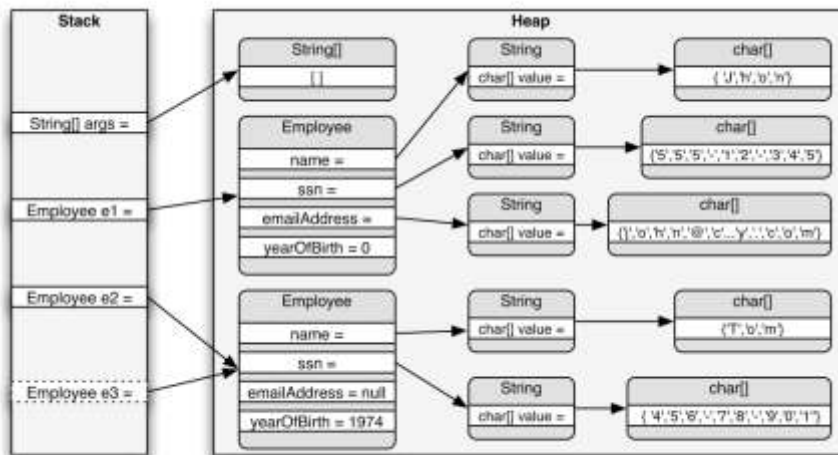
Stack

String[] args =

Employee e1 =

Employee e2 =

Employee e3 =

Heap

String[]

[ ]

Employee

name =

ssn =

emailAddress =

yearOfBirth = 0

Employee

name =

ssn =

emailAddress = null

yearOfBirth = 1974

String

char[] value =

String

char[] value =

String

char[] value =

String

char[] value =

String

char[] value =

char[]

{ 'J','h','o','n'}

char[]

{'5','5','5','-','1','2','-','3','4','5'}

char[]

{'j','o','h','n','@','c'...'y','.','c','o','m'}

char[]

{'T','o','m'}

char[]

{ '4','5','6','-','7','8','-','9','0','1'}